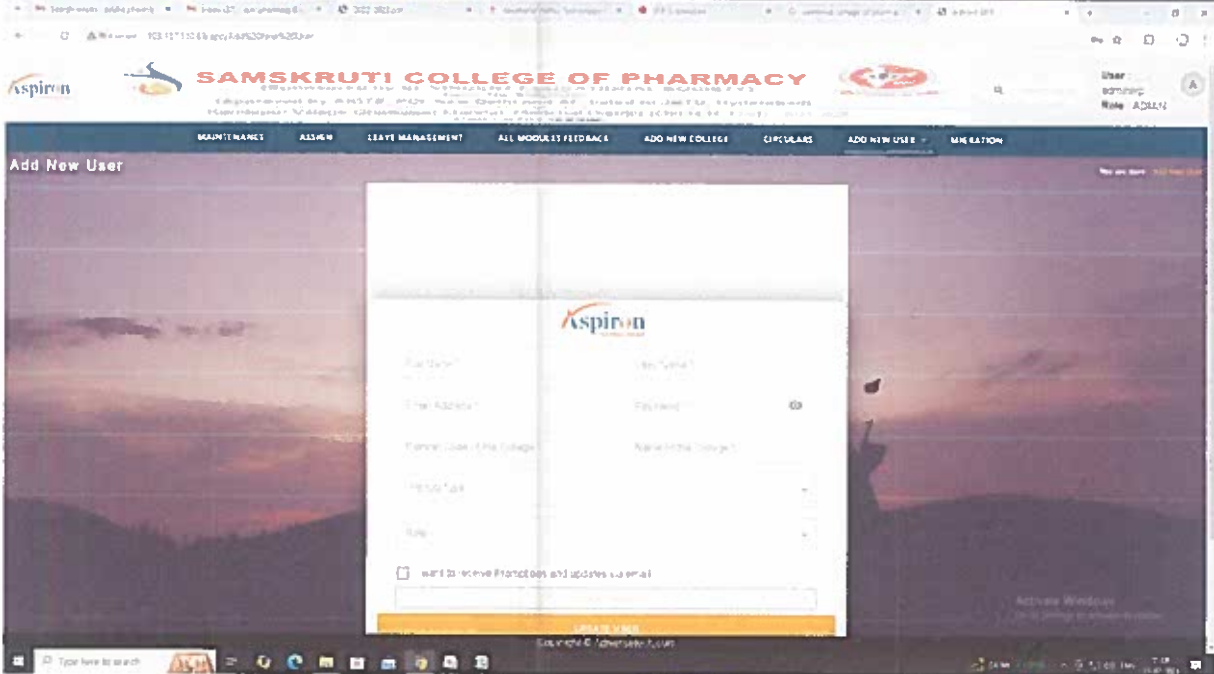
Aspiron

SAMSKRUTI COLLEGE OF PHARMACY

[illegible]

User : admin
Role : ADMIN

MAINTENANCE ASSIGN LEAVE MANAGEMENT ALL MODULES FEEDBACK ADD NEW COLLEGE CIRCULARS ADD NEW USER MIGRATION

Add New User

Aspiron

First Name*
Last Name*
Email Address*
Password
Format Code of the College
Name of the College*
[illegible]
Role

I want to receive Promotions and updates via email.

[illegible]

Copyright © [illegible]

Activate Windows
Go to Settings to activate Windows.

Type here to search